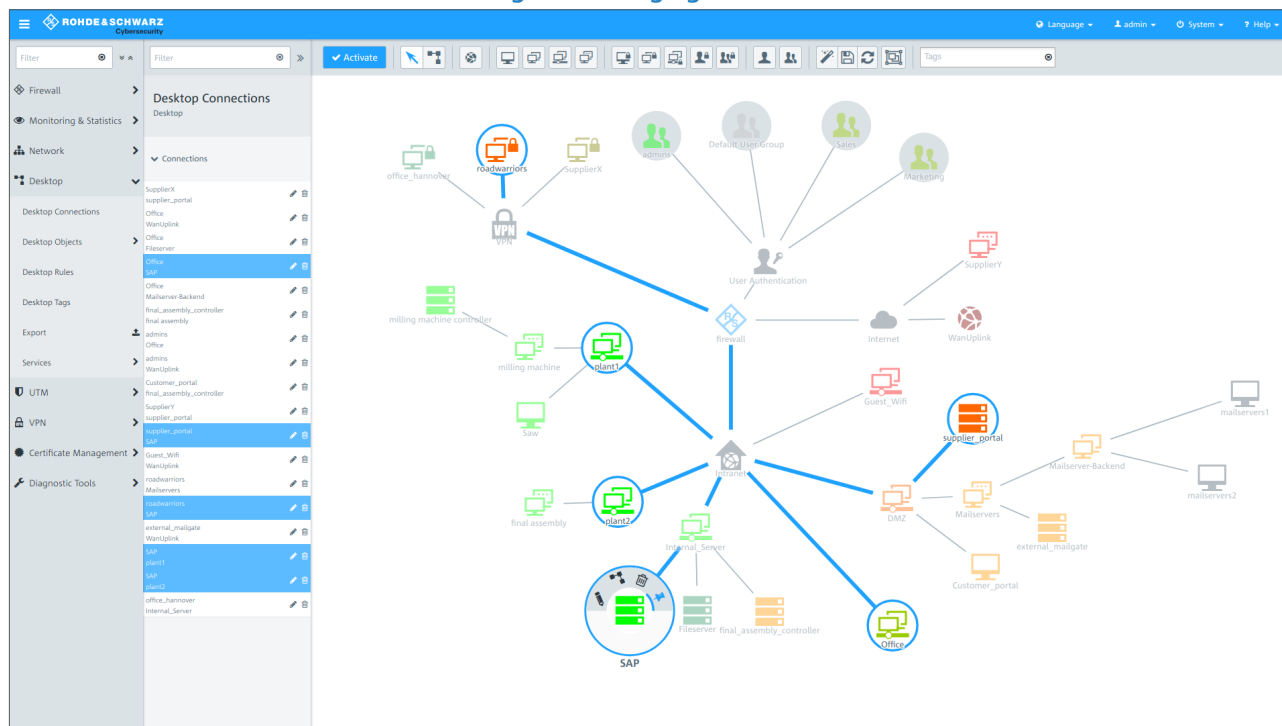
ROHDE&SCHWARZ Cybersecurity

Language ▾ admin ▾ System ▾ ? Help ▾

Filter

Filter

Activate

Tags

Firewall
Monitoring & Statistics
Network
Desktop
Desktop Connections
Desktop Objects
Desktop Rules
Desktop Tags
Export
Services
UTM
VPN
Certificate Management
Diagnostic Tools

Desktop Connections
Desktop

Connections

SupplierX
supplier_portal
Office
WanUplink
Office
Fileserver
Office
SAP
Office
Mailserver-Backend
final_assembly_controller
final assembly
admins
Office
admins
WanUplink
Customer_portal
final_assembly_controller
SupplierY
supplier_portal
supplier_portal
SAP
Guest_Wifi
WanUplink
roadwarriors
Mailservers
roadwarriors
SAP
external_mailgate
WanUplink
SAP
plant1
SAP
plant2
office_hannover
Internal_Server

office_hannover
roadwarriors
SupplierX
admins
Default User Group
Sales
Marketing
VPN
VPN
User Authentication
SupplierY
milling machine controller
firewall
Internet
WanUplink
milling machine
plant1
Guest_Wifi
mailservers1
Saw
supplier_portal
Intranet
Mailserver-Backend
mailservers2
final assembly
plant2
DMZ
Mailservers
external_mailgate
Internal_Server
Customer_portal
Fileserver
final_assembly_controller
Office
SAP